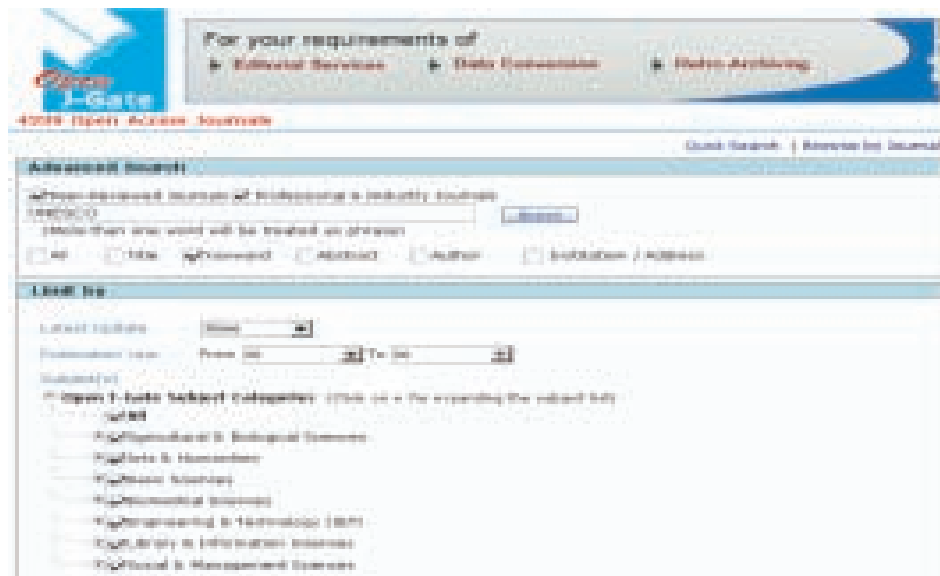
Open J-Gate

For your requirements of
Editorial Services
Data Conversion
Retro Archiving

4359 Open Access Journals

Quick Search | Browse by Journal

Advanced Search

Peer-Reviewed Journals Professional & Industry Journals
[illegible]
Search
(More than one word will be treated as phrase)
All
Title
Keyword
Abstract
Author
Institution / Address

Limit to

Latest Update
None
Publication Year
From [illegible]
To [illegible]
Subject(s)
Open J-Gate Subject Categories (Click on + for expanding the subject list)
All
Agricultural & Biological Sciences
Arts & Humanities
Basic Sciences
Biomedical Sciences
Engineering & Technology (E&T)
Library & Information Sciences
Social & Management Sciences